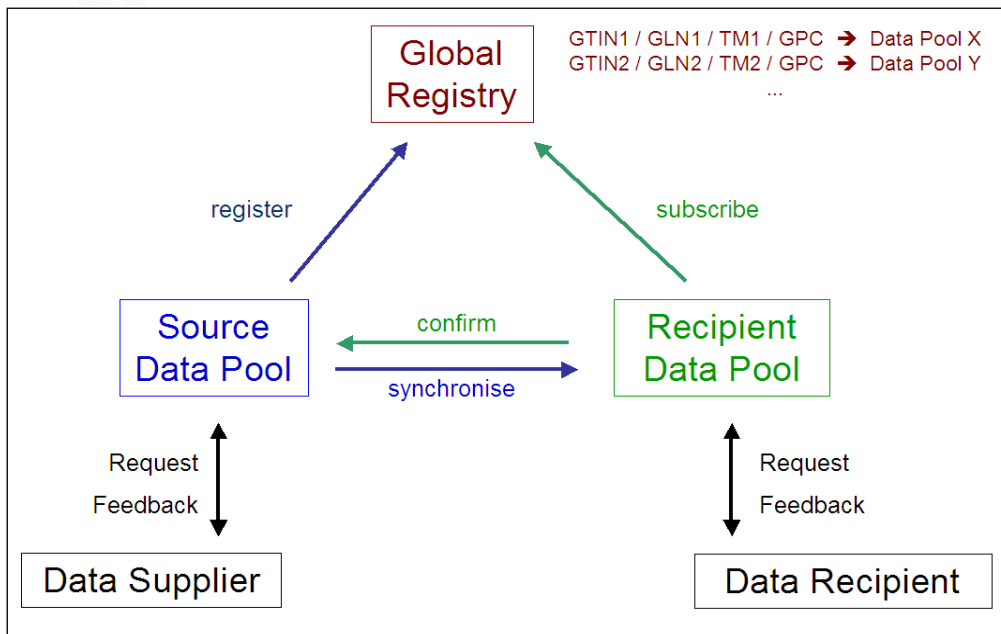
Global Registry

GTIN1 / GLN1 / TM1 / GPC ➔ Data Pool X
GTIN2 / GLN2 / TM2 / GPC ➔ Data Pool Y
...

register

subscribe

Source Data Pool

confirm

synchronise

Recipient Data Pool

Request
Feedback

Request
Feedback

Data Supplier

Data Recipient